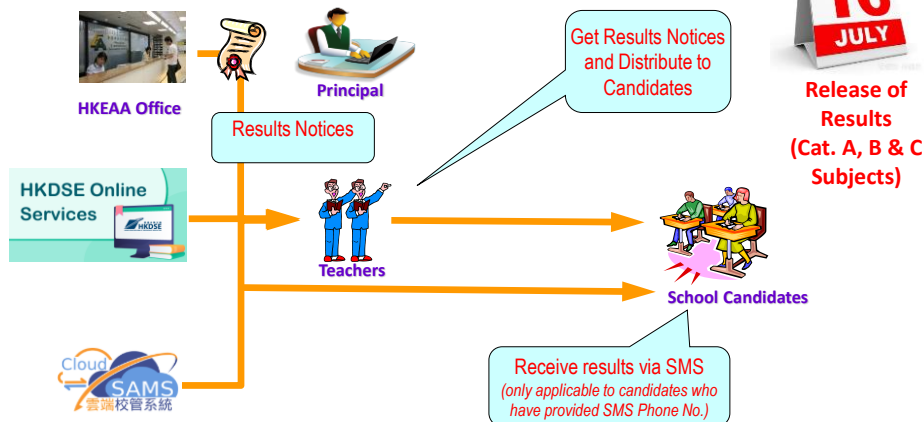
HKEAA Office

Principal

Results Notices

Get Results Notices and Distribute to Candidates

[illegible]
JULY

Release of Results (Cat. A, B & C Subjects)

HKDSE Online Services

HKDSE

Teachers

School Candidates

Cloud SAMS 雲端校管系統

Receive results via SMS
(only applicable to candidates who have provided SMS Phone No.)